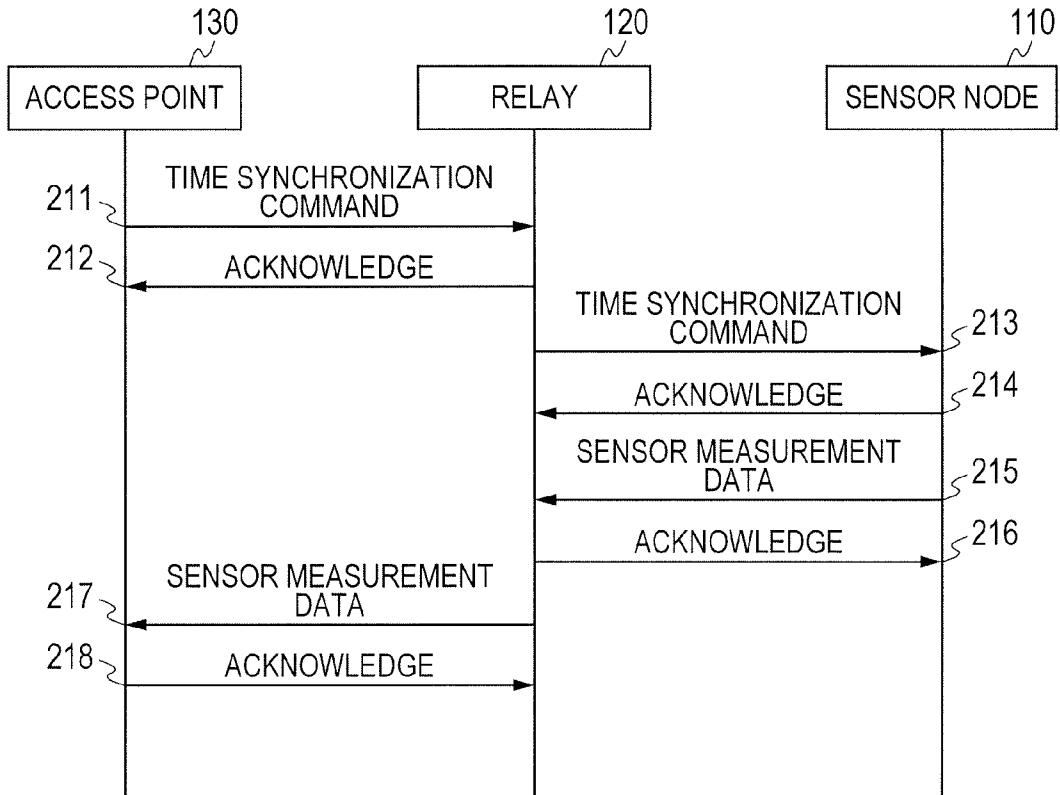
130
120
110
ACCESS POINT
RELAY
SENSOR NODE
211
TIME SYNCHRONIZATION COMMAND
212
ACKNOWLEDGE
TIME SYNCHRONIZATION COMMAND
213
ACKNOWLEDGE
214
SENSOR MEASUREMENT DATA
215
ACKNOWLEDGE
216
217
SENSOR MEASUREMENT DATA
218
ACKNOWLEDGE